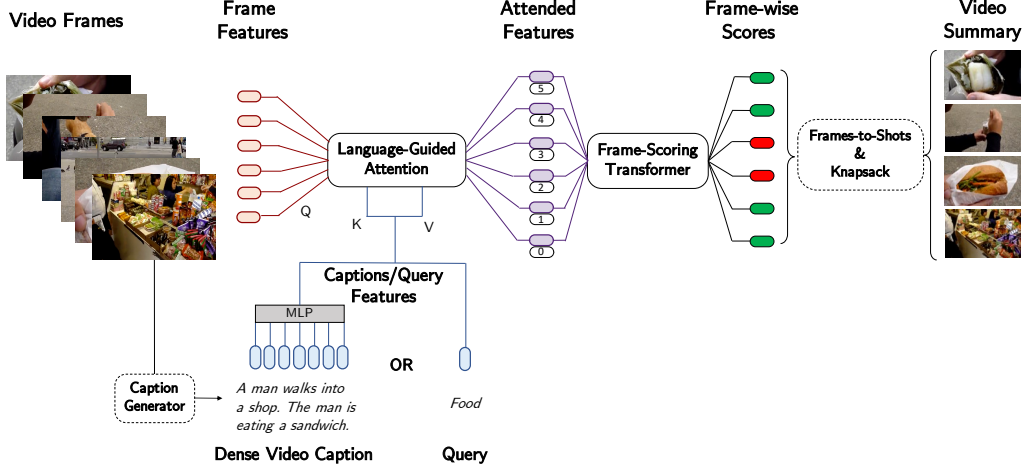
Video Frames

Frame Features

Attended Features

Frame-wise Scores

Video Summary

Language-Guided Attention

Q

K

V

5

4

3

2

1

0

Frame-Scoring Transformer

Frames-to-Shots & Knapsack

Captions/Query Features

MLP

OR

Caption Generator

A man walks into a shop. The man is eating a sandwich.

Food

Dense Video Caption

Query